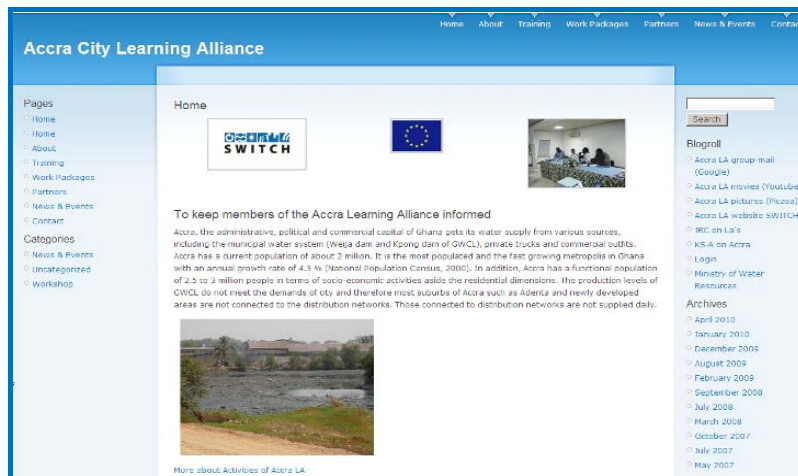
Home About Training Work Packages Partners News & Events Contac

Accra City Learning Alliance

Pages
Home
Home
About
Training
Work Packages
Partners
News & Events
Contact

Categories
News & Events
Uncategorized
Workshop

Home

SWITCH

To keep members of the Accra Learning Alliance informed

Accra, the administrative, political and commercial capital of Ghana gets its water supply from various sources, including the municipal water system (Weija dam and Kpong dam of GWCL), private trucks and commercial outlets. Accra has a current population of about 2 million. It is the most populated and the fast growing metropolis in Ghana with an annual growth rate of 4.3 % (National Population Census, 2000). In addition, Accra has a functional population of 2.5 to 3 million people in terms of socio-economic activities aside the residential dimensions. The production levels of GWCL do not meet the demands of city and therefore most suburbs of Accra such as Adenta and newly developed areas are not connected to the distribution networks. Those connected to distribution networks are not supplied daily.

More about Activities of Accra LA

Search

Blogroll
Accra LA group-mail (Google)
Accra LA movies (Youtube
Accra LA pictures (Picasa)
Accra LA website SWITCH
IRC on La's
KS-A on Accra
Login
Ministry of Water Resources

Archives
April 2010
January 2010
December 2009
August 2009
February 2009
September 2008
July 2008
March 2008
October 2007
July 2007
May 2007